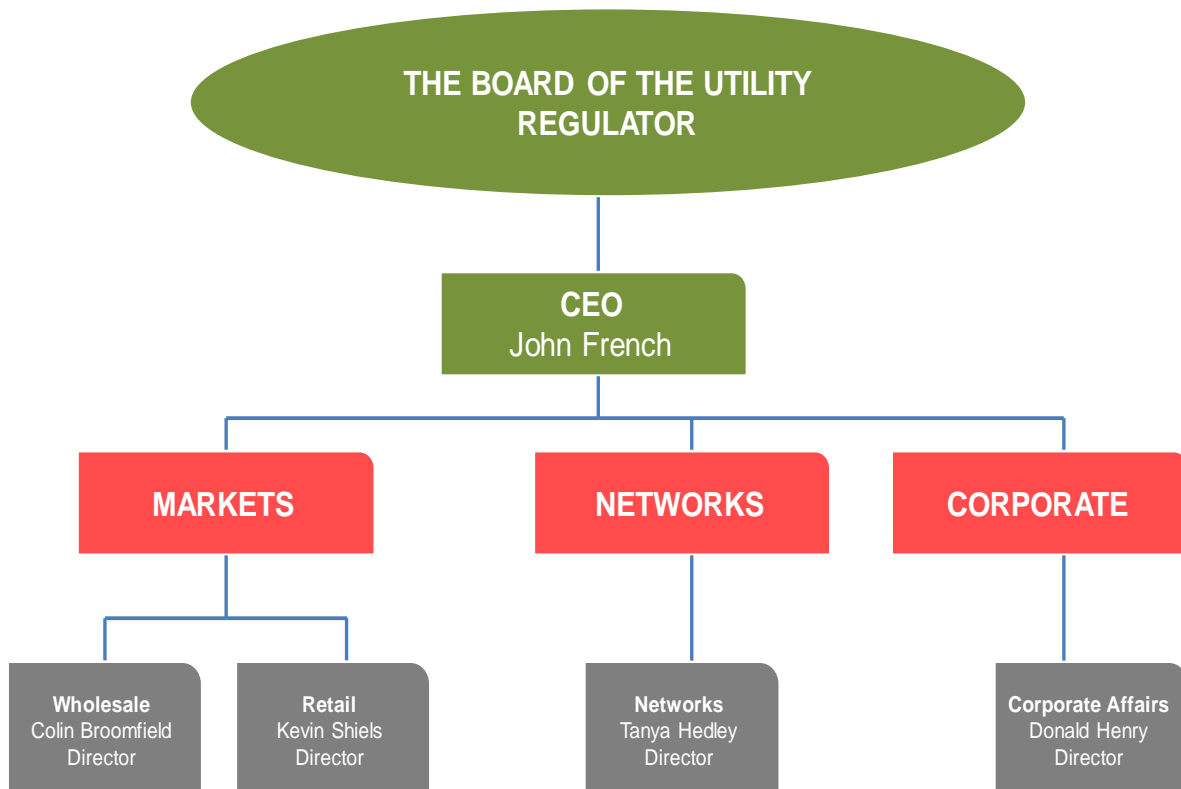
THE BOARD OF THE UTILITY REGULATOR

CEO
John French

MARKETS

NETWORKS

CORPORATE

Wholesale
Colin Broomfield
Director

Retail
Kevin Shiels
Director

Networks
Tanya Hedley
Director

Corporate Affairs
Donald Henry
Director